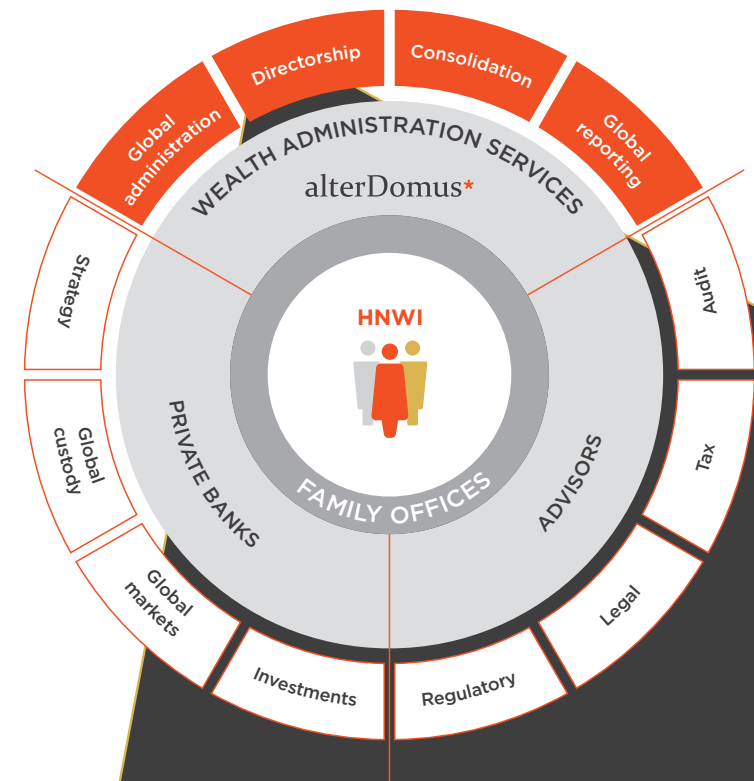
Global administration

Directorship

Consolidation

Global reporting

WEALTH ADMINISTRATION SERVICES

alterDomus*

Strategy

Audit

HNWI

Global custody

PRIVATE BANKS

FAMILY OFFICES

ADVISORS

Tax

Global markets

Legal

Investments

Regulatory